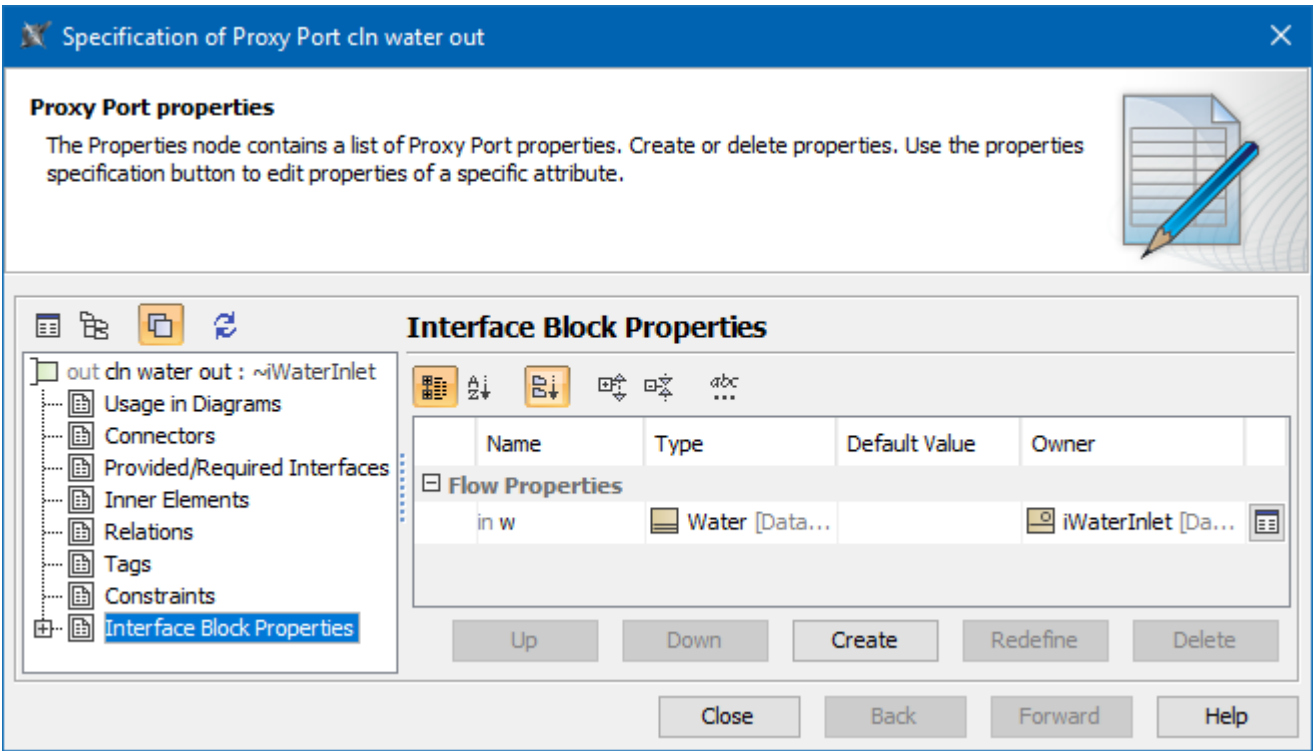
Specification of Proxy Port cln water out

Proxy Port properties

The Properties node contains a list of Proxy Port properties. Create or delete properties. Use the properties specification button to edit properties of a specific attribute.

out cln water out : ~iWaterInlet
Usage in Diagrams
Connectors
Provided/Required Interfaces
Inner Elements
Relations
Tags
Constraints
Interface Block Properties

Interface Block Properties

| Name | Type | Default Value | Owner |
|---|---|---|---|
| Flow Properties | | | |
| in w | Water [Data... | | iWaterInlet [Da... |

Up Down Create Redefine Delete

Close Back Forward Help